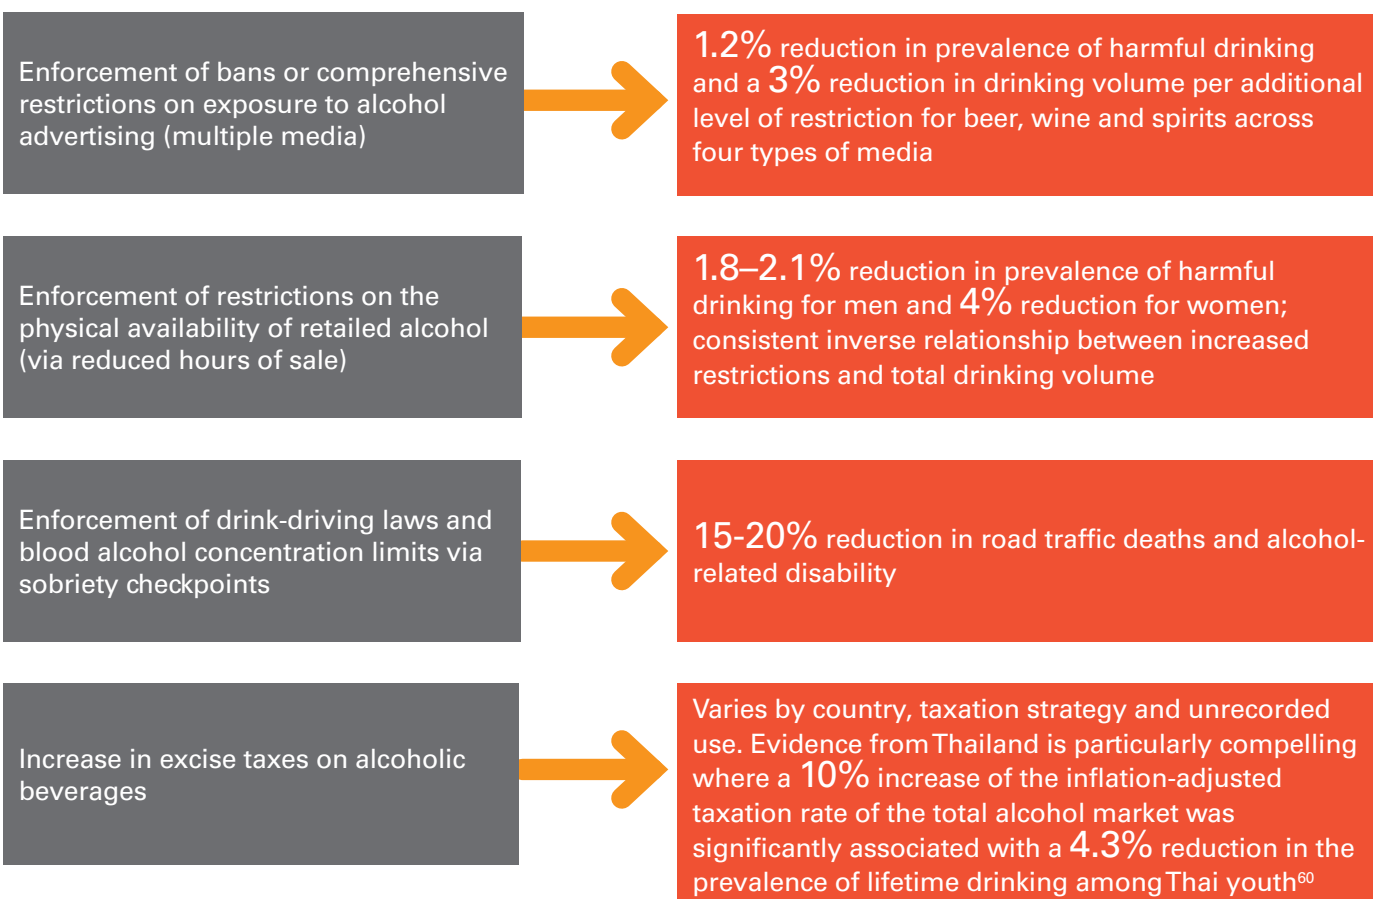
Enforcement of bans or comprehensive restrictions on exposure to alcohol advertising (multiple media)

1.2% reduction in prevalence of harmful drinking and a 3% reduction in drinking volume per additional level of restriction for beer, wine and spirits across four types of media

Enforcement of restrictions on the physical availability of retailed alcohol (via reduced hours of sale)

1.8–2.1% reduction in prevalence of harmful drinking for men and 4% reduction for women; consistent inverse relationship between increased restrictions and total drinking volume

Enforcement of drink-driving laws and blood alcohol concentration limits via sobriety checkpoints

15-20% reduction in road traffic deaths and alcohol-related disability

Increase in excise taxes on alcoholic beverages

Varies by country, taxation strategy and unrecorded use. Evidence from Thailand is particularly compelling where a 10% increase of the inflation-adjusted taxation rate of the total alcohol market was significantly associated with a 4.3% reduction in the prevalence of lifetime drinking among Thai youth$^{60}$